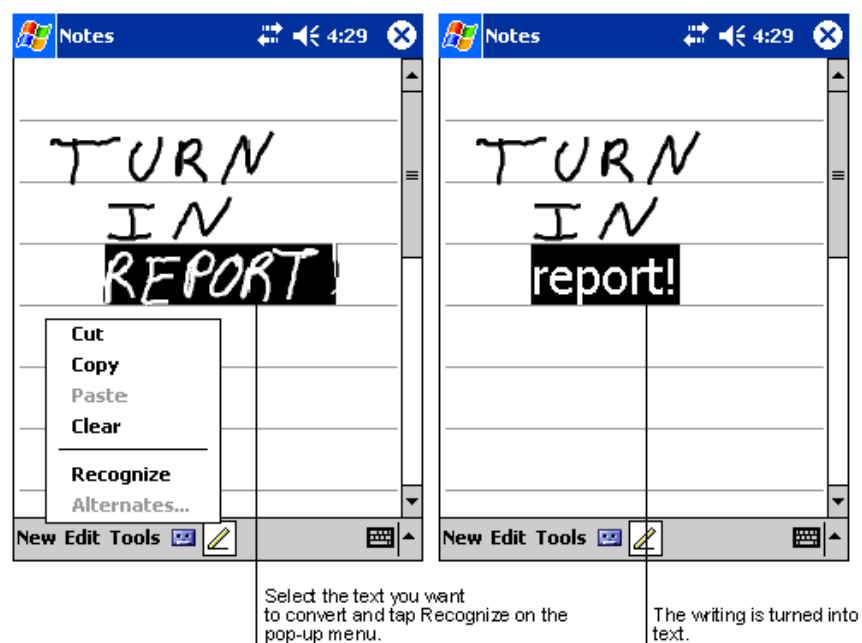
Notes 4:29

TURN
IN
REPORT!

Cut
Copy
Paste
Clear
Recognize
Alternates...

New Edit Tools

Notes 4:29

TURN
IN
report!

New Edit Tools

Select the text you want to convert and tap Recognize on the pop-up menu.

The writing is turned into text.